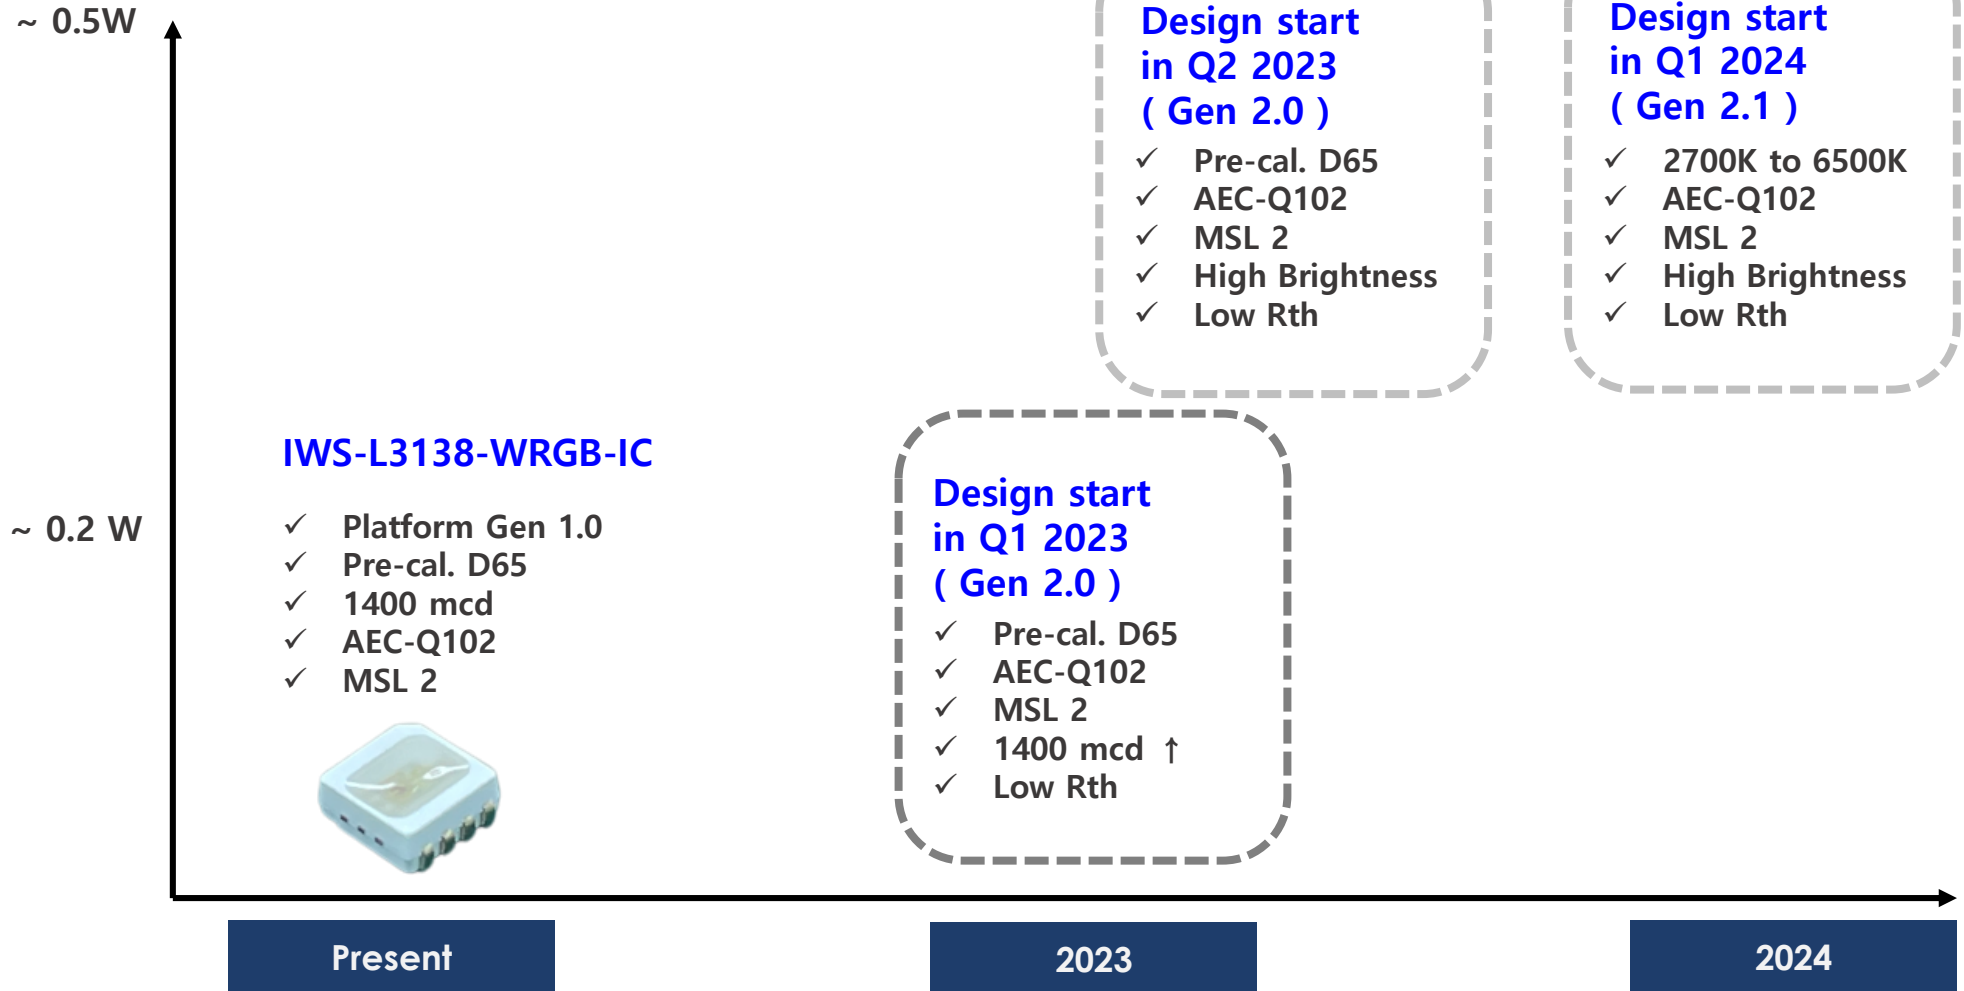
~ 0.5W

Design start
in Q2 2023
( Gen 2.0 )

✓ Pre-cal. D65
✓ AEC-Q102
✓ MSL 2
✓ High Brightness
✓ Low Rth

Design start
in Q1 2024
( Gen 2.1 )

✓ 2700K to 6500K
✓ AEC-Q102
✓ MSL 2
✓ High Brightness
✓ Low Rth

~ 0.2 W

IWS-L3138-WRGB-IC

✓ Platform Gen 1.0
✓ Pre-cal. D65
✓ 1400 mcd
✓ AEC-Q102
✓ MSL 2

Design start
in Q1 2023
( Gen 2.0 )

✓ Pre-cal. D65
✓ AEC-Q102
✓ MSL 2
✓ 1400 mcd ↑
✓ Low Rth

Present

2023

2024